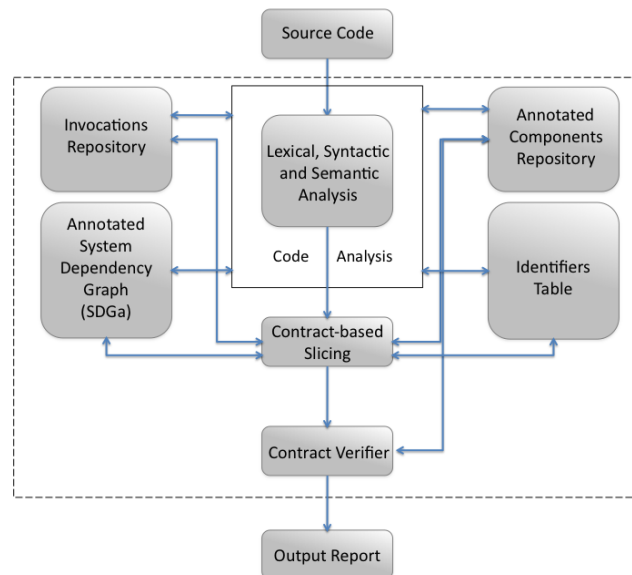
Source Code

Invocations Repository

Lexical, Syntactic and Semantic Analysis

Code Analysis

Annotated Components Repository

Annotated System Dependency Graph (SDGa)

Identifiers Table

Contract-based Slicing

Contract Verifier

Output Report